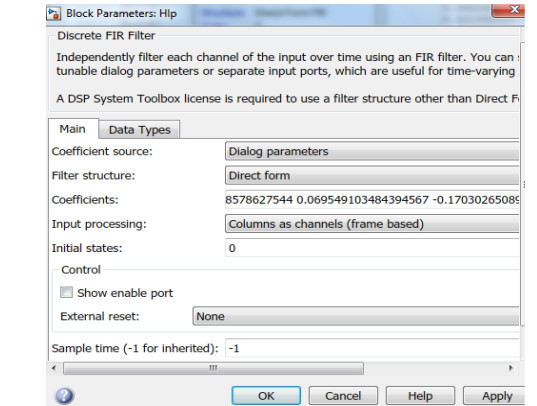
Block Parameters: Hlp

Discrete FIR Filter

Independently filter each channel of the input over time using an FIR filter. You can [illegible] tunable dialog parameters or separate input ports, which are useful for time-varying

A DSP System Toolbox license is required to use a filter structure other than Direct F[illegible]

Main | Data Types

Coefficient source: Dialog parameters

Filter structure: Direct form

Coefficients: 8578627544 0.069549103484394567 -0.17030265089

Input processing: Columns as channels (frame based)

Initial states: 0

Control

Show enable port

External reset: None

Sample time (-1 for inherited): -1

OK | Cancel | Help | Apply